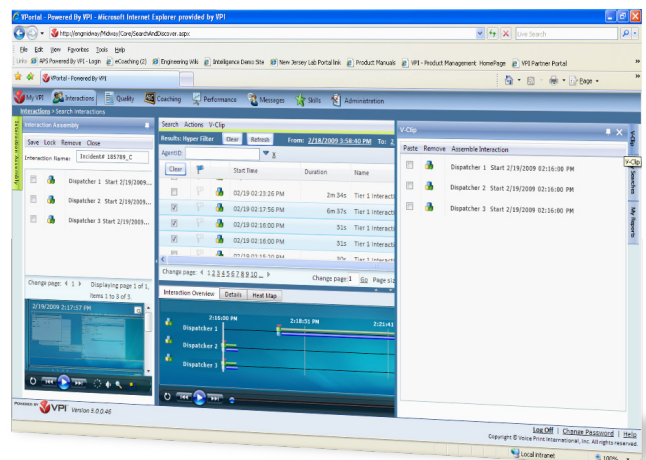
VPortal - Powered By VPI - Microsoft Internet Explorer provided by VPI

http://engineitway/Midway/Core/SearchAndDiscover.aspx

Live Search

File Edit View Favorites Tools Help

Links APS Powered By VPI - Login eCoaching (2) Engineering Wiki Intelligence Demo Site New Jersey Lab Portal link Product Manuals VPI - Product Management HomePage VPI Partner Portal

VPortal - Powered By VPI

Page

My VPI Interactions Quality Coaching Performance Messages Skills Administration

Interactions > Search Interactions

Interaction Assembly

Save Lock Remove Close

Interaction Name: Incident# 185789_C

Dispatcher 1 Start 2/19/2009...

Dispatcher 2 Start 2/19/2009...

Dispatcher 3 Start 2/19/2009...

Change page: 1 Displaying page 1 of 1, items 1 to 3 of 3.

2/19/2009 2:17:57 PM

Search Actions V-Clip

Results: Hyper Filter Clear Refresh From: 2/18/2009 3:58:40 PM To:

AgentID

Clear

| | | | Start Time | Duration | Name |
|---|---|---|---|---|---|
| | | | 02/19 02:23:26 PM | 2m 34s | Tier 1 Interacti |
| | | | 02/19 02:17:56 PM | 6m 37s | Tier 1 Interacti |
| | | | 02/19 02:16:00 PM | 51s | Tier 1 Interacti |
| | | | 02/19 02:16:00 PM | 51s | Tier 1 Interacti |
| | | | 02/19 02:16:00 PM | 51s | Tier 1 Interacti |
| | | | 02/19 02:15:10 PM | 30s | Tier 1 Interacti |

Change page: 1 2 3 4 5 6 7 8 9 10 ... Change page: 1 Go Page siz

Interaction Overview Details Heat Map

2:15:00 PM 2:18:51 PM 2:21:41

Dispatcher 1

Dispatcher 2

Dispatcher 3

V-Clip

Paste Remove Assemble Interaction

Dispatcher 1 Start 2/19/2009 02:16:00 PM

Dispatcher 2 Start 2/19/2009 02:16:00 PM

Dispatcher 3 Start 2/19/2009 02:16:00 PM

V-Clip

V-Clip

Searches

My Reports

Interaction Assembly

POWERED BY VPI Version 5.0.0.46

Log Off | Change Password | Help

Copyright © Voice Prints International, Inc. All rights reserved.

Local intranet 100%